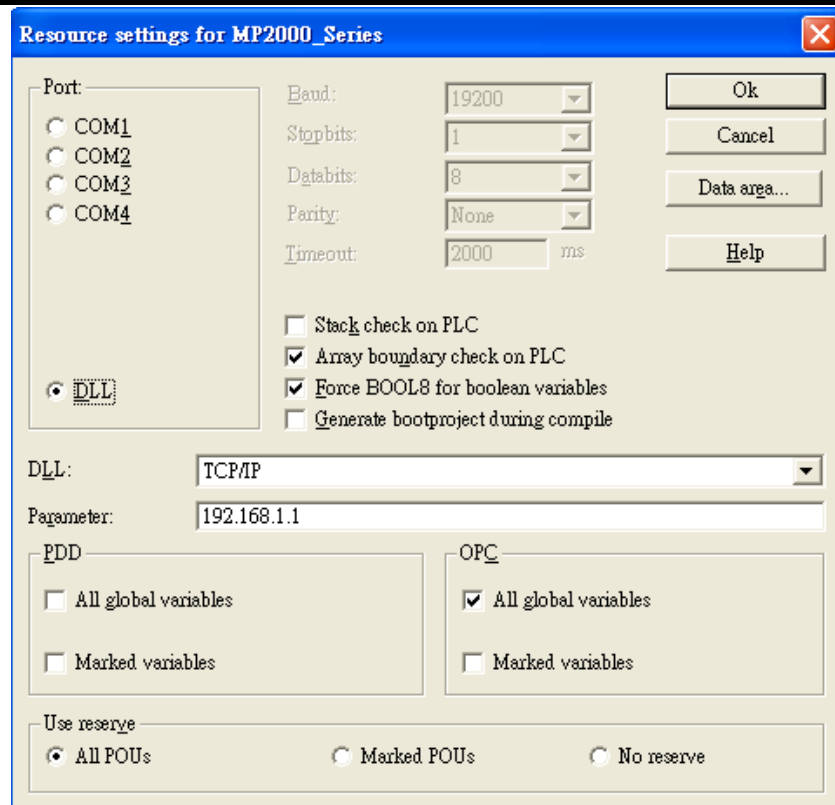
Resource settings for MP2000_Series

Port:
COM1
COM2
COM3
COM4
DLL

Baud: 19200
Stopbits: 1
Databits: 8
Parity: None
Timeout: 2000 ms

Ok
Cancel
Data area...
Help

Stack check on PLC
Array boundary check on PLC
Force BOOL8 for boolean variables
Generate bootproject during compile

DLL: TCP/IP
Parameter: 192.168.1.1

PDD
All global variables
Marked variables

OPC
All global variables
Marked variables

Use reserve
All POUs
Marked POUs
No reserve